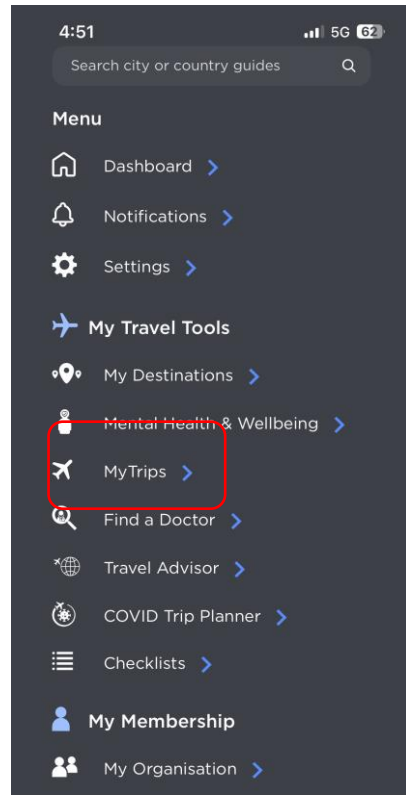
4:51
5G 62

Search city or country guides

Menu

Dashboard

Notifications

Settings

My Travel Tools

My Destinations

Mental Health & Wellbeing

MyTrips

Find a Doctor

Travel Advisor

COVID Trip Planner

Checklists

My Membership

My Organisation